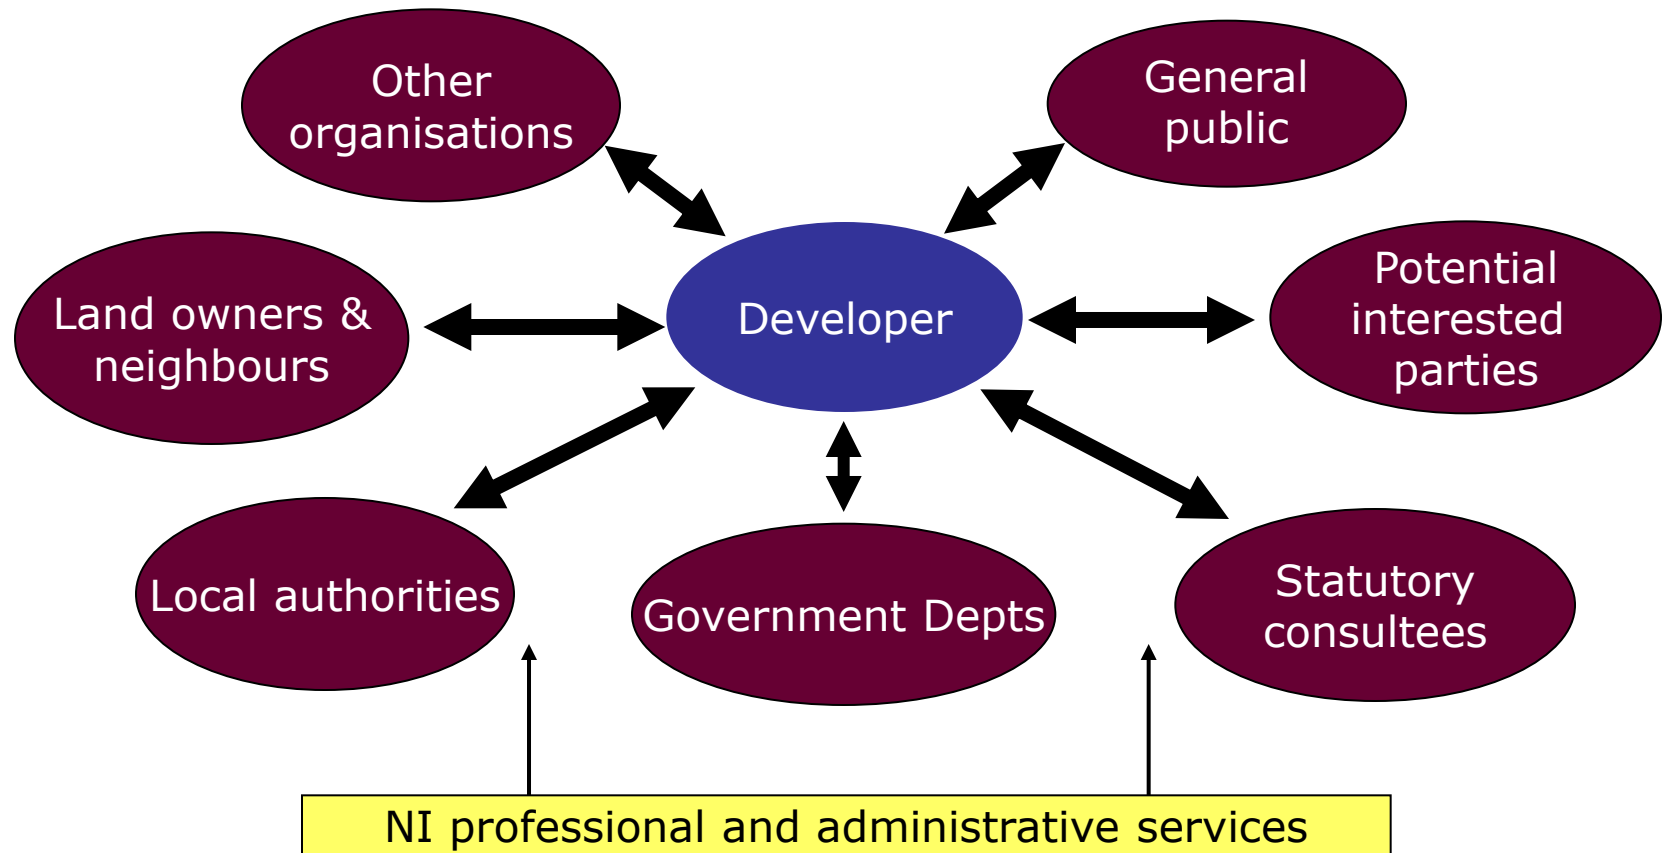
Other organisations

General public

Land owners & neighbours

Developer

Potential interested parties

Local authorities

Government Depts

Statutory consultees

NI professional and administrative services